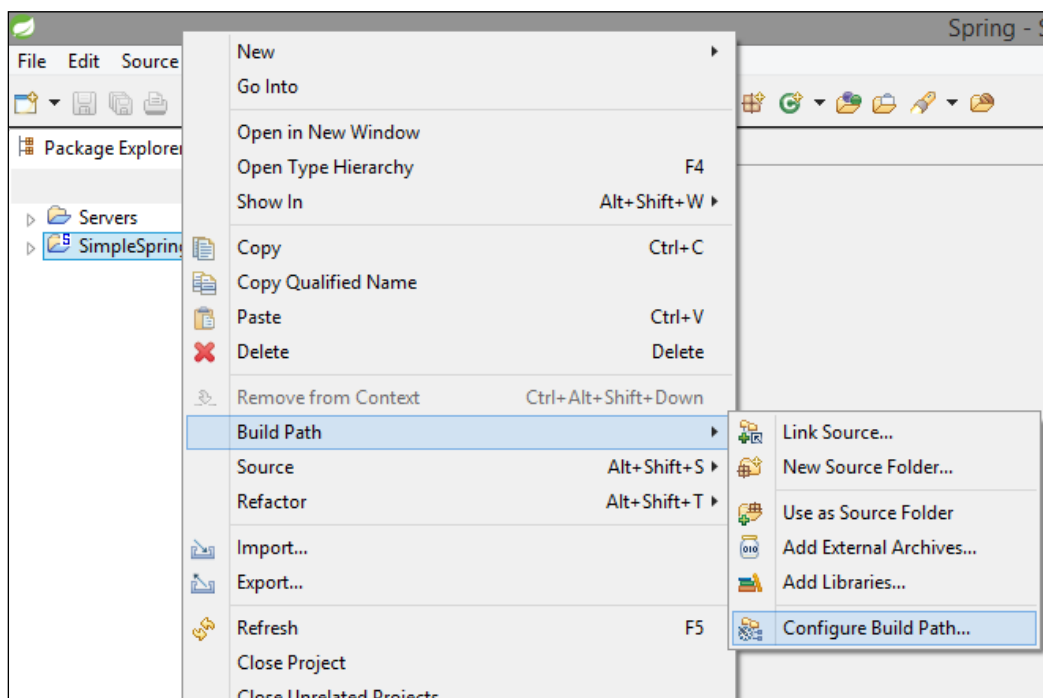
Spring - S

File Edit Source

Package Explorer

Servers
SimpleSpring

New
Go Into
Open in New Window
Open Type Hierarchy F4
Show In Alt+Shift+W
Copy Ctrl+C
Copy Qualified Name
Paste Ctrl+V
Delete Delete
Remove from Context Ctrl+Alt+Shift+Down
Build Path
Source Alt+Shift+S
Refactor Alt+Shift+T
Import...
Export...
Refresh F5
Close Project
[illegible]

Link Source...
New Source Folder...
Use as Source Folder
Add External Archives...
Add Libraries...
Configure Build Path...